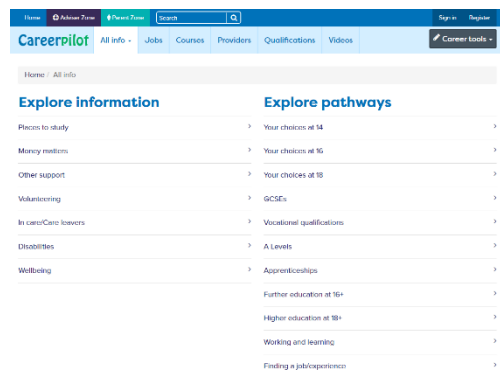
Home Adviser Zone Parent Zone Search Sign in Register

Careerpilot All info Jobs Courses Providers Qualifications Videos Career tools

Home / All info

Explore information

Places to study ›

Money matters ›

Other support ›

Volunteering ›

In care/Care leavers ›

Disabilities ›

Wellbeing ›

Explore pathways

Your choices at 14 ›

Your choices at 16 ›

Your choices at 18 ›

GCSEs ›

Vocational qualifications ›

A Levels ›

Apprenticeships ›

Further education at 16+ ›

Higher education at 18+ ›

Working and learning ›

Finding a job/experience ›